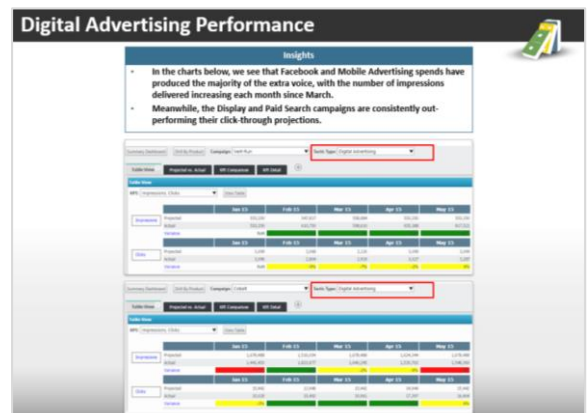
Digital Advertising Performance

Insights

- In the charts below, we see that Facebook and Mobile Advertising spends have produced the majority of the extra voice, with the number of impressions delivered increasing each month since March.
- Meanwhile, the Display and Paid Search campaigns are consistently out-performing their click-through projections.

Tactic Type: Digital Advertising

| | Jan 15 | Feb 15 | Mar 15 | Apr 15 | May 15 |
|---|---|---|---|---|---|
| Impressions | | | | | |
| Clicks | | | | | |

Tactic Type: Digital Advertising

| | Jan 15 | Feb 15 | Mar 15 | Apr 15 | May 15 |
|---|---|---|---|---|---|
| Impressions | | | | | |
| Clicks | | | | | |